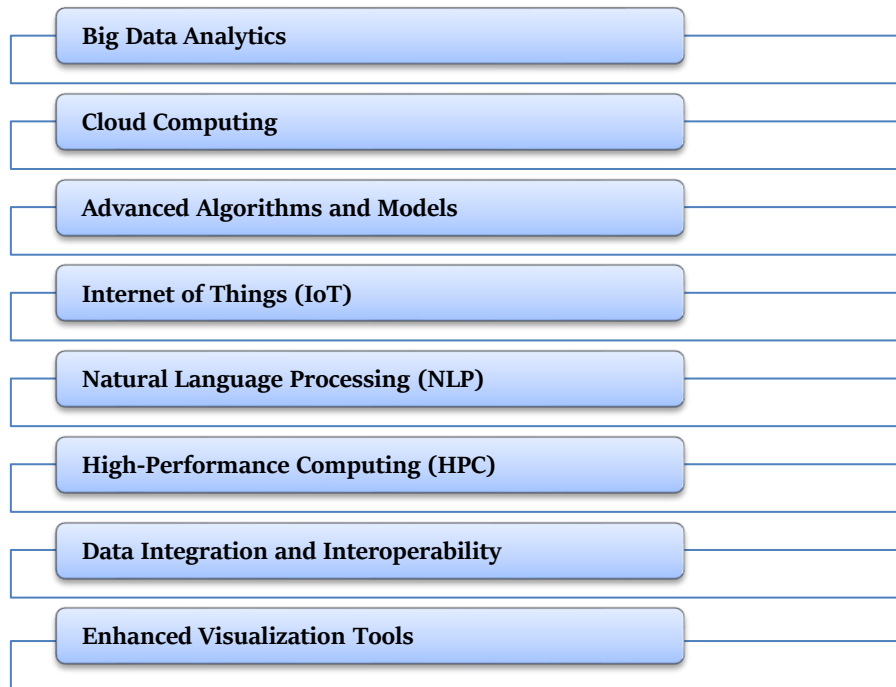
Big Data Analytics

Cloud Computing

Advanced Algorithms and Models

Internet of Things (IoT)

Natural Language Processing (NLP)

High-Performance Computing (HPC)

Data Integration and Interoperability

Enhanced Visualization Tools